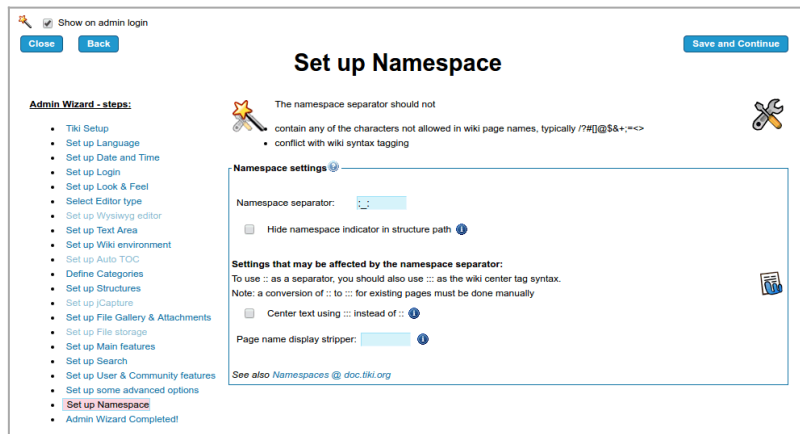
Show on admin login

Close Back Save and Continue

Set up Namespace

Admin Wizard - steps:

- Tiki Setup
- Set up Language
- Set up Date and Time
- Set up Login
- Set up Look & Feel
- Select Editor type
- Set up Wysiwyg editor
- Set up Text Area
- Set up Wiki environment
- Set up Auto TOC
- Define Categories
- Set up Structures
- Set up jCapture
- Set up File Gallery & Attachments
- Set up File storage
- Set up Main features
- Set up Search
- Set up User & Community features
- Set up some advanced options
- Set up Namespace
- Admin Wizard Completed!

The namespace separator should not

contain any of the characters not allowed in wiki page names, typically /?#[]@$&+;=<>
- conflict with wiki syntax tagging

Namespace settings

Namespace separator: :_:

Hide namespace indicator in structure path

Settings that may be affected by the namespace separator:
To use :: as a separator, you should also use ::: as the wiki center tag syntax.
Note: a conversion of :: to ::: for existing pages must be done manually

Center text using ::: instead of ::

Page name display stripper:

See also Namespaces @ doc.tiki.org